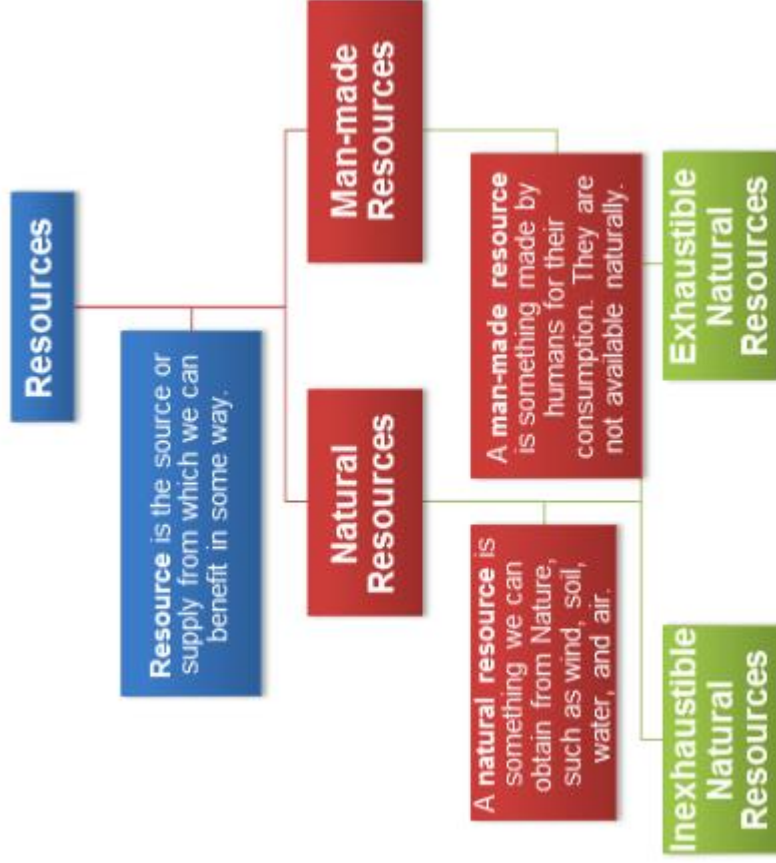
Resources

Resource is the source or supply from which we can benefit in some way.

Man-made Resources

Natural Resources

A man-made resource is something made by humans for their consumption. They are not available naturally.

A natural resource is something we can obtain from Nature, such as wind, soil, water, and air.

Exhaustible Natural Resources

Inexhaustible Natural Resources